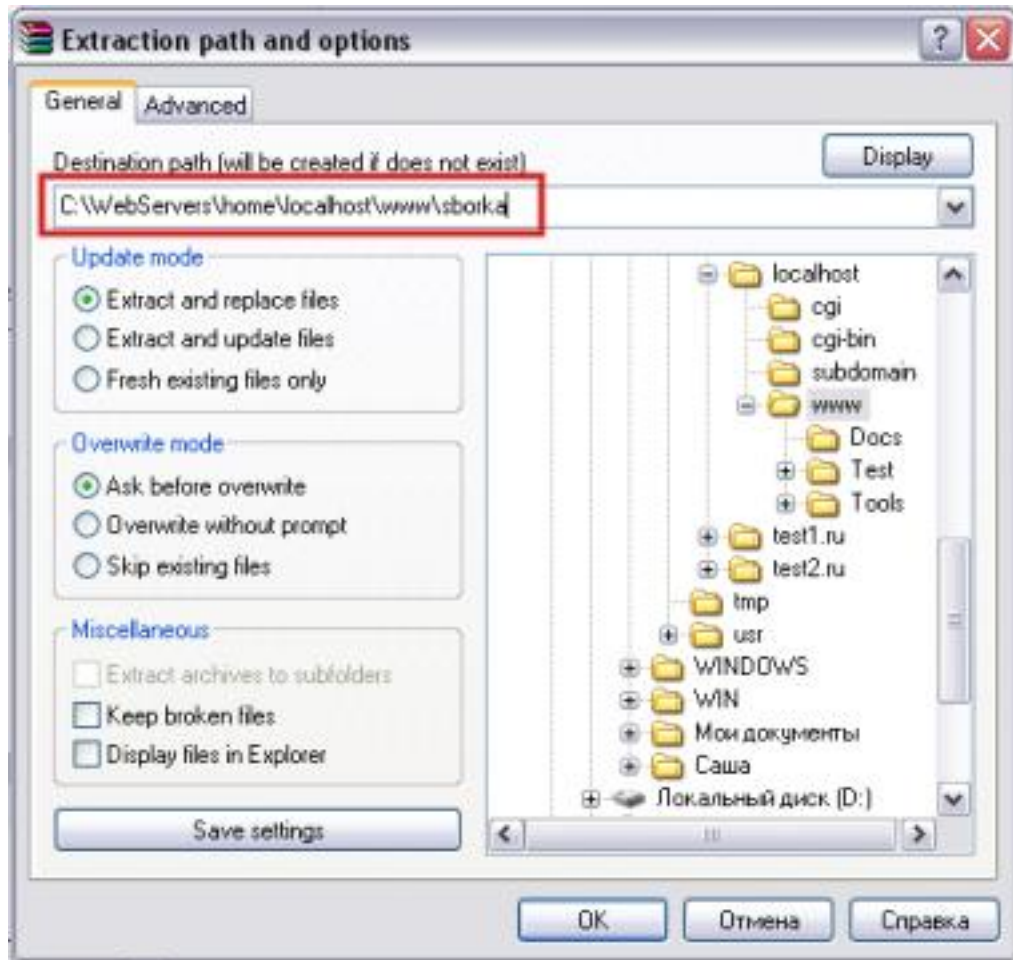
Extraction path and options

General Advanced

Destination path (will be created if does not exist)

Display

C:\WebServers\home\localhost\www\sborka

Update mode

Extract and replace files

Extract and update files

Fresh existing files only

Overwrite mode

Ask before overwrite

Overwrite without prompt

Skip existing files

Miscellaneous

Extract archives to subfolders

Keep broken files

Display files in Explorer

Save settings

localhost
cgi
cgi-bin
subdomain
www
Docs
Test
Tools
test1.ru
test2.ru
tmp
usr
WINDOWS
WIN
Мои документы
Саша
Локальный диск (D:)

OK

Отмена

Справка